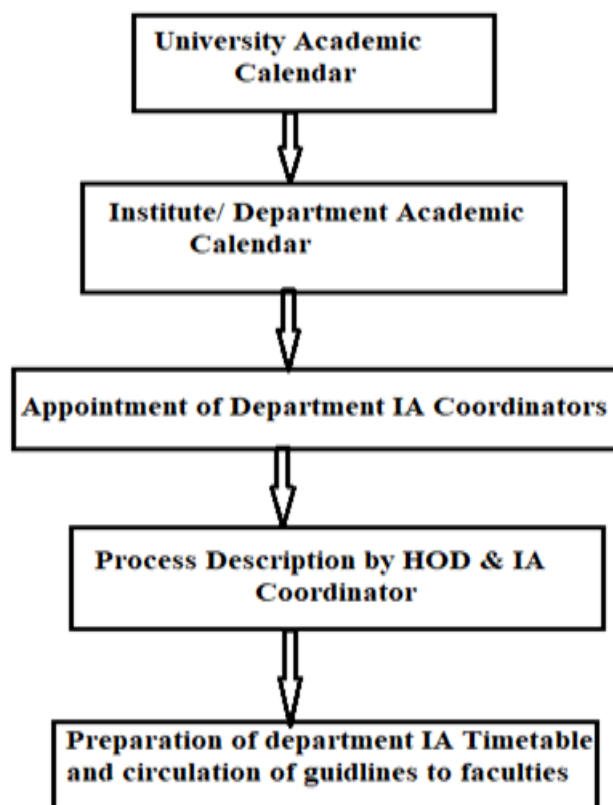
University Academic Calendar

Institute/ Department Academic Calendar

Appointment of Department IA Coordinators

Process Description by HOD & IA Coordinator

Preparation of department IA Timetable and circulation of guidlines to faculties